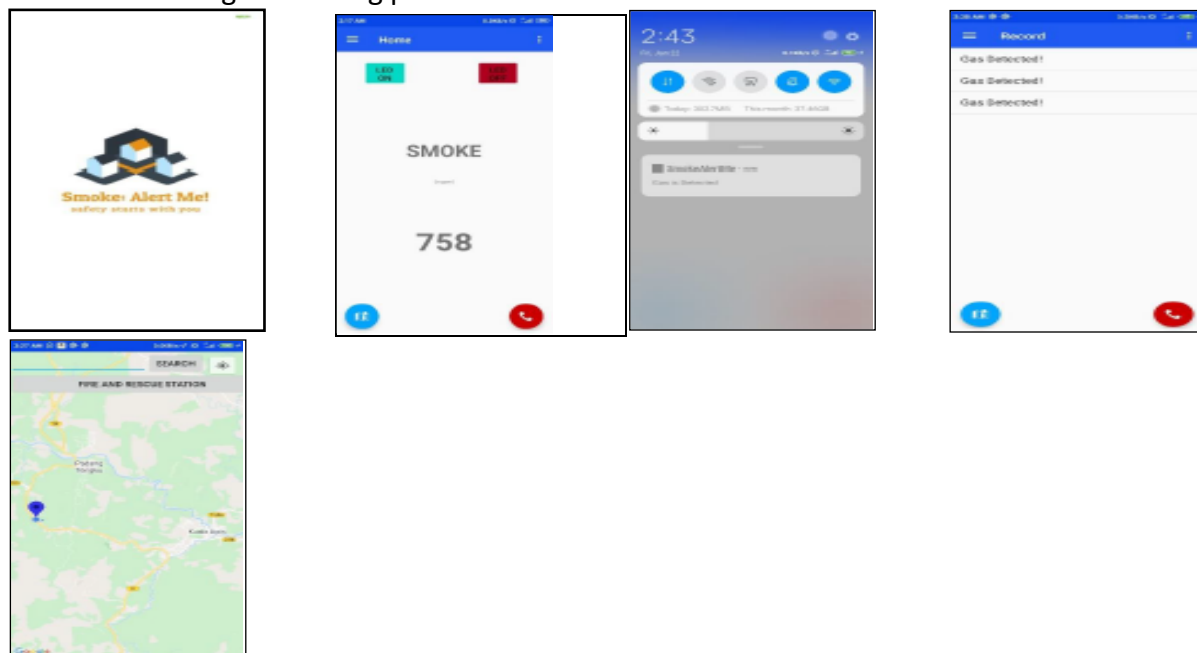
Smoke Alert Me!
safety starts with you

3:27 AM
Home
LED ON
LED OFF
SMOKE
Input
758

2:43
Fri, Jan 22
Today: 303.7MB This month: 27.46GB
SmokeAlertMe
Gas is Detected

3:26 AM
Record
Gas Detected!
Gas Detected!
Gas Detected!

3:27 AM
SEARCH
FIRE AND RESCUE STATION
Padang
Kuala
Google